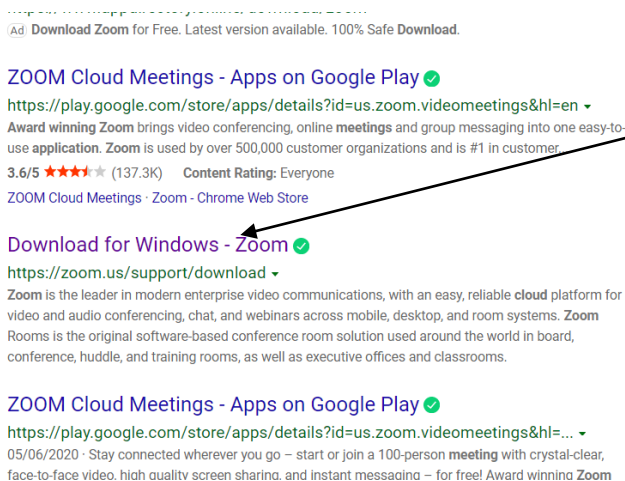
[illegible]

Ad Download Zoom for Free. Latest version available. 100% Safe Download.

ZOOM Cloud Meetings - Apps on Google Play
https://play.google.com/store/apps/details?id=us.zoom.videomeetings&hl=en
Award winning Zoom brings video conferencing, online meetings and group messaging into one easy-to-use application. Zoom is used by over 500,000 customer organizations and is #1 in customer...
3.6/5 (137.3K) Content Rating: Everyone
ZOOM Cloud Meetings · Zoom - Chrome Web Store

Download for Windows - Zoom
https://zoom.us/support/download
Zoom is the leader in modern enterprise video communications, with an easy, reliable cloud platform for video and audio conferencing, chat, and webinars across mobile, desktop, and room systems. Zoom Rooms is the original software-based conference room solution used around the world in board, conference, huddle, and training rooms, as well as executive offices and classrooms.

ZOOM Cloud Meetings - Apps on Google Play
https://play.google.com/store/apps/details?id=us.zoom.videomeetings&hl=...
05/06/2020 · Stay connected wherever you go – start or join a 100-person meeting with crystal-clear, face-to-face video, high quality screen sharing, and instant messaging – for free! Award winning Zoom